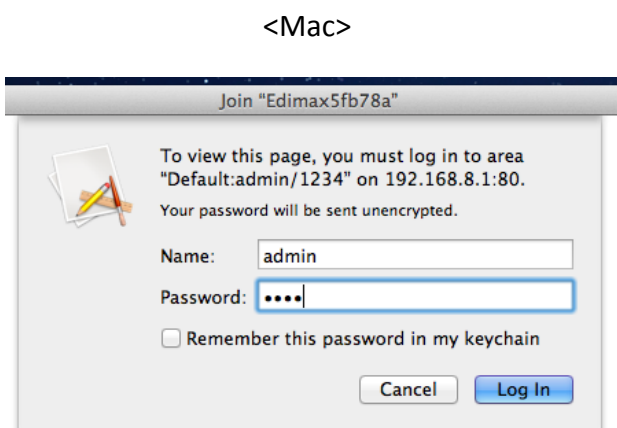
<Mac>

Join "Edimax5fb78a"

To view this page, you must log in to area "Default:admin/1234" on 192.168.8.1:80.

Your password will be sent unencrypted.

Name: admin

Password: ••••

Remember this password in my keychain

Cancel

Log In